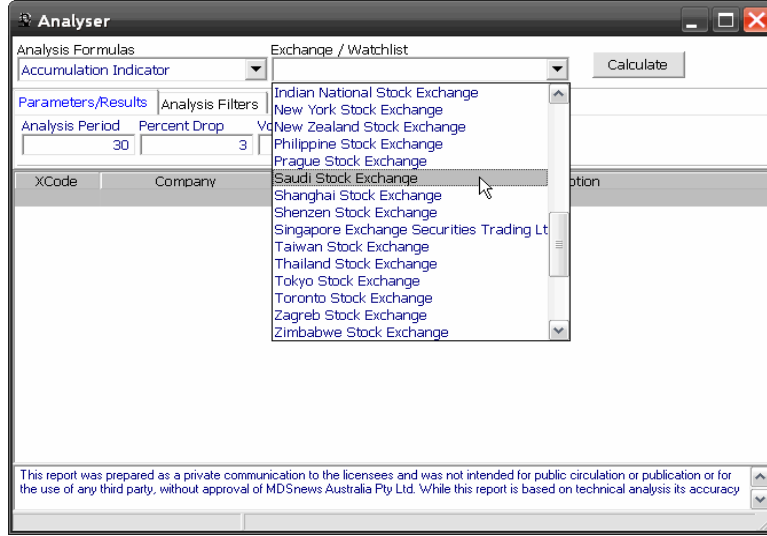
Analyser

Analysis Formulas
Accumulation Indicator

Exchange / Watchlist

Calculate

Parameters/Results
Analysis Filters

Analysis Period
30
Percent Drop
3
Vo

XCode
Company
ption

Indian National Stock Exchange
New York Stock Exchange
New Zealand Stock Exchange
Philippine Stock Exchange
Prague Stock Exchange
Saudi Stock Exchange
Shanghai Stock Exchange
Shenzen Stock Exchange
Singapore Exchange Securities Trading Lt
Taiwan Stock Exchange
Thailand Stock Exchange
Tokyo Stock Exchange
Toronto Stock Exchange
Zagreb Stock Exchange
Zimbabwe Stock Exchange

This report was prepared as a private communication to the licensees and was not intended for public circulation or publication or for the use of any third party, without approval of MDSnews Australia Pty Ltd. While this report is based on technical analysis its accuracy